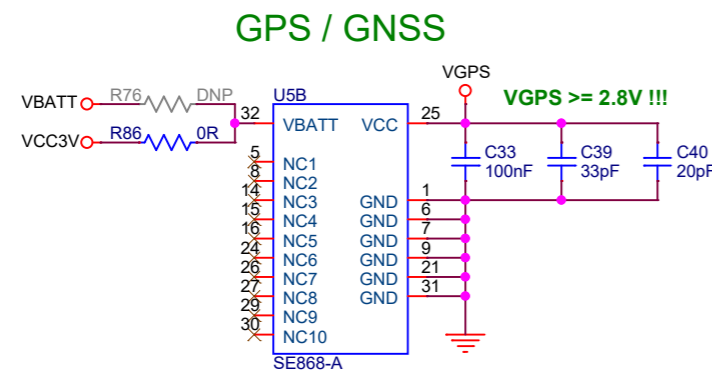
GPS / GNSS

VBATT
R76
DNP
VCC3V
R86
0R
32
U5B
VBATT
VCC
25
VGPS
VGPS >= 2.8V !!!
C33
100nF
C39
33pF
C40
20pF
5
NC1
8
NC2
14
NC3
15
NC4
16
NC5
24
NC6
26
NC7
27
NC8
29
NC9
30
NC10
GND
1
GND
6
GND
7
GND
9
GND
21
GND
31
SE868-A